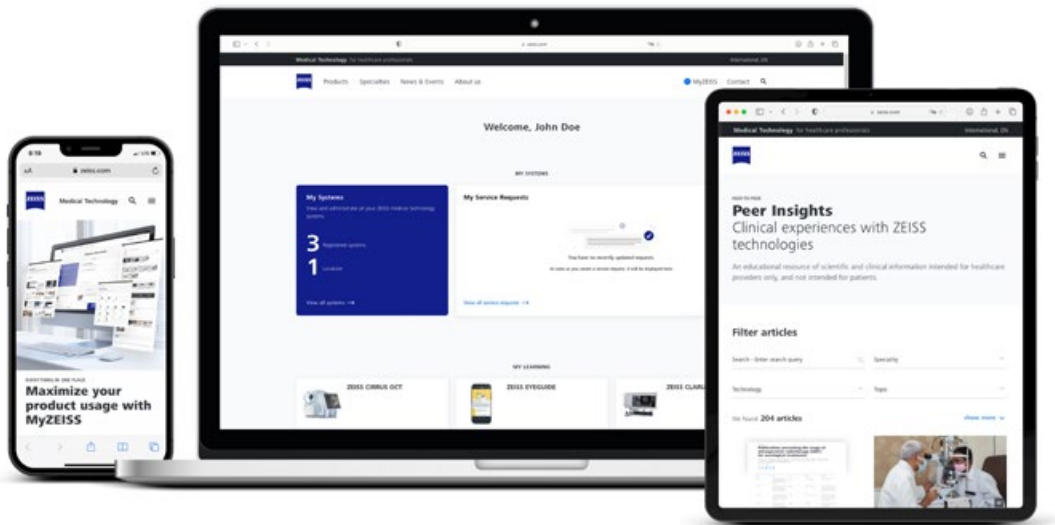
9:19

zeiss.com

ZEISS

Medical Technology

EVERYTHING IN ONE PLACE

Maximize your product usage with MyZEISS

zeiss.com

Medical Technology for healthcare professionals

International, EN

ZEISS

Products Specialties News & Events About us

MyZEISS Contact

Welcome, John Doe

MY SYSTEMS

My Systems

View and administrate all your ZEISS Medical Technology systems.

3 Registered systems

1 Location

View all systems

My Service Requests

You have no recently updated requests.

As soon as you send a service request, it will be displayed here.

View all service requests

MY LEARNING

ZEISS CIRRUS OCT

ZEISS EYEGUIDE

ZEISS CLARU

zeiss.com

Medical Technology for healthcare professionals

International, EN

ZEISS

PEER TO PEER

Peer Insights

Clinical experiences with ZEISS technologies

An educational resource of scientific and clinical information intended for healthcare providers only, and not intended for patients.

Filter articles

Search - Enter search query

Specialty

Technology

Topic

We found 204 articles

show more